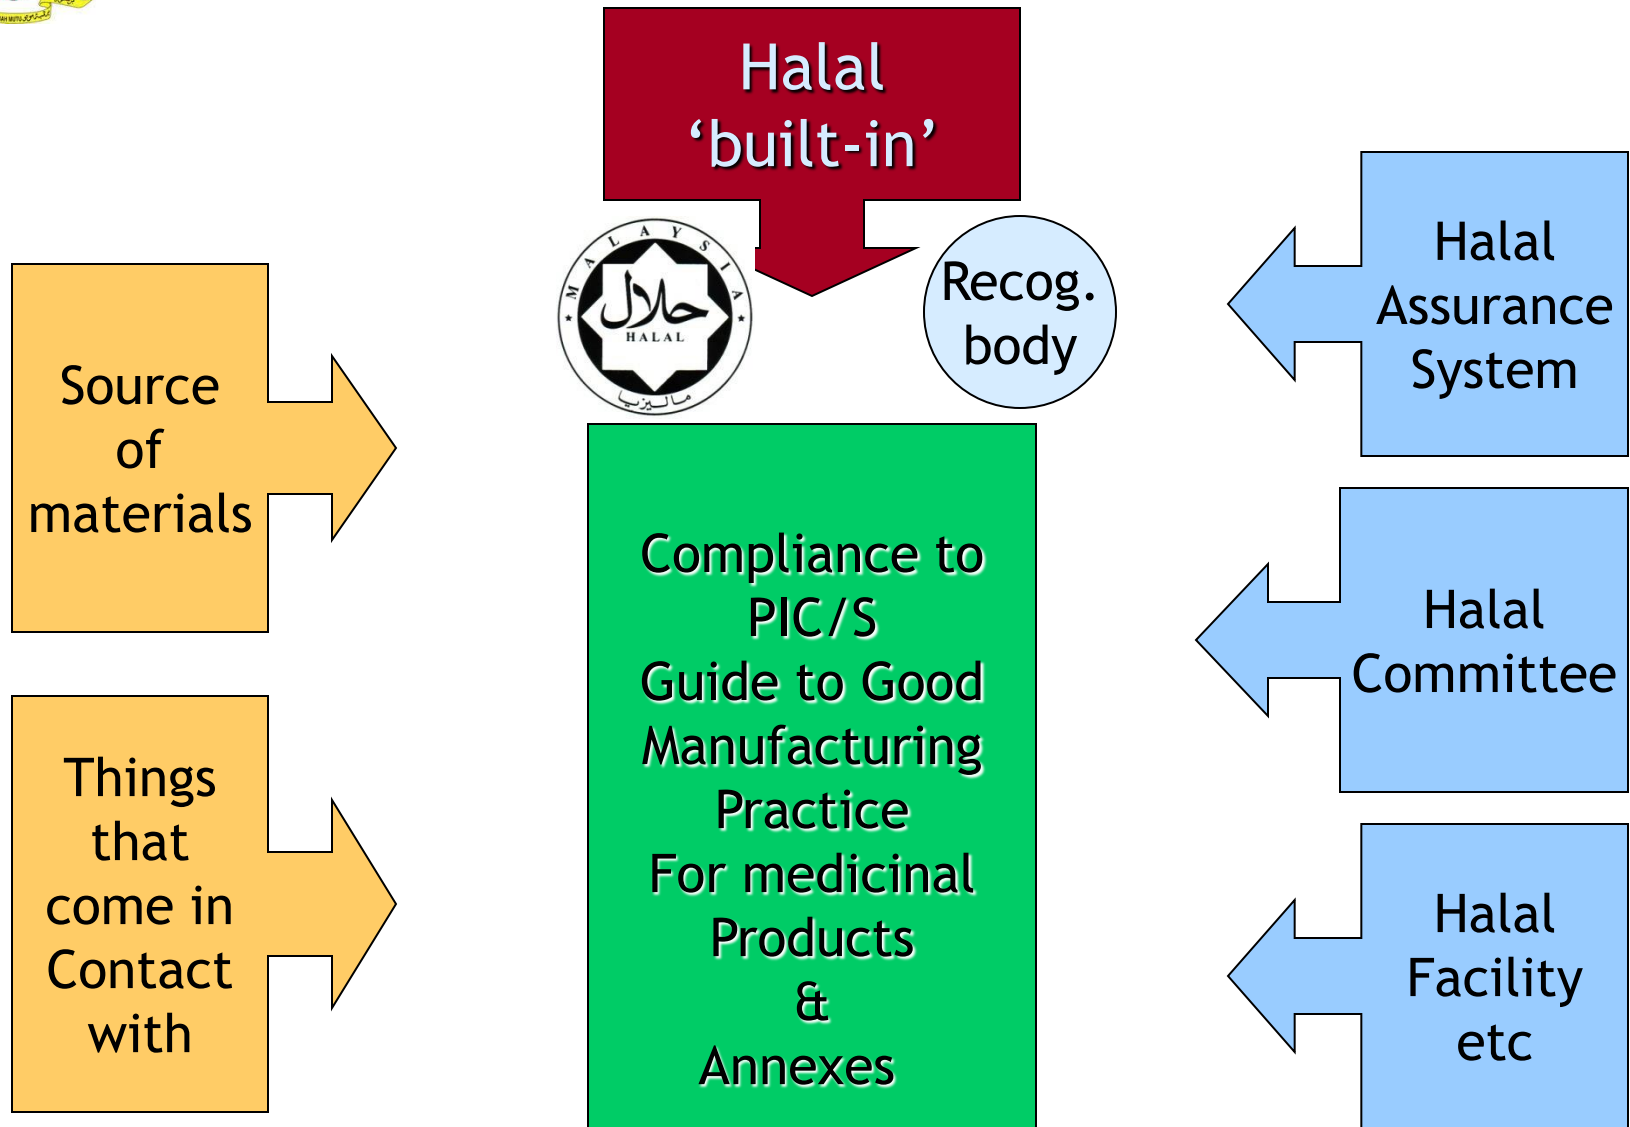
Halal 'built-in'

MALAYSIA
حلال
HALAL
ماليزيا

Recog. body

Source of materials

Things that come in Contact with

Compliance to PIC/S Guide to Good Manufacturing Practice For medicinal Products & Annexes

Halal Assurance System

Halal Committee

Halal Facility etc